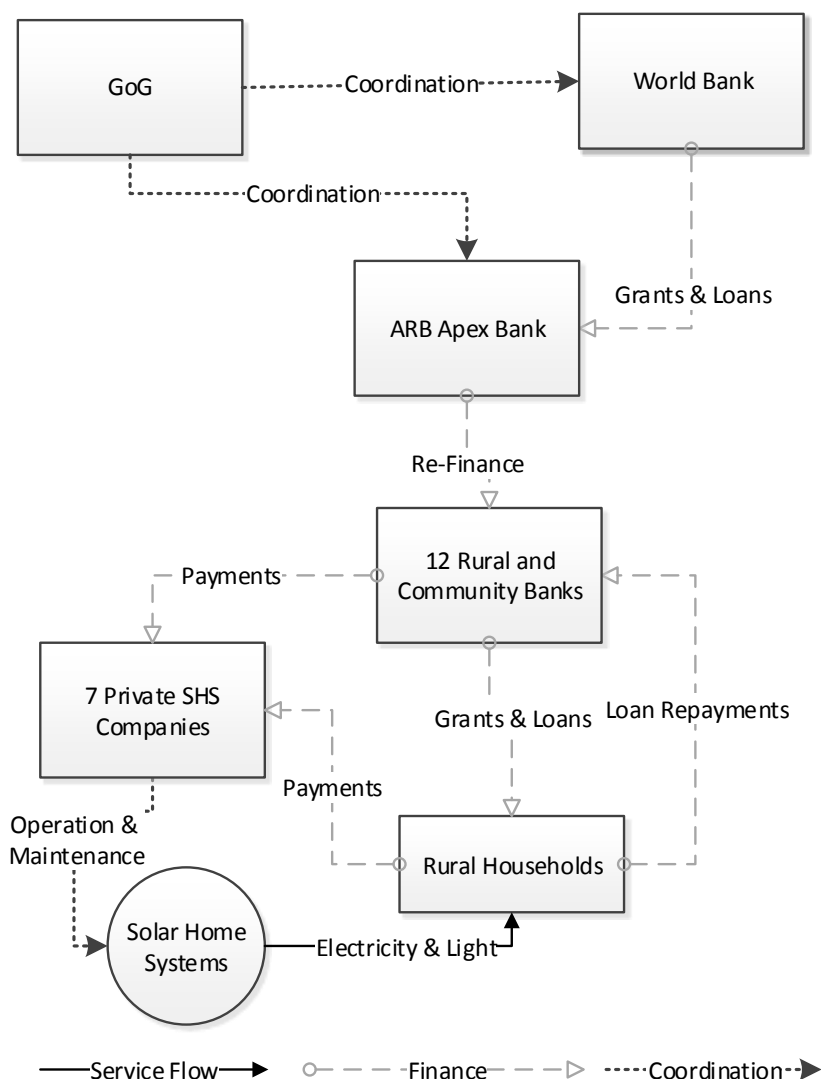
GoG
Coordination
World Bank
Coordination
Grants & Loans
ARB Apex Bank
Re-Finance
Payments
12 Rural and Community Banks
7 Private SHS Companies
Grants & Loans
Loan Repayments
Payments
Operation & Maintenance
Rural Households
Solar Home Systems
Electricity & Light
Service Flow
Finance
Coordination